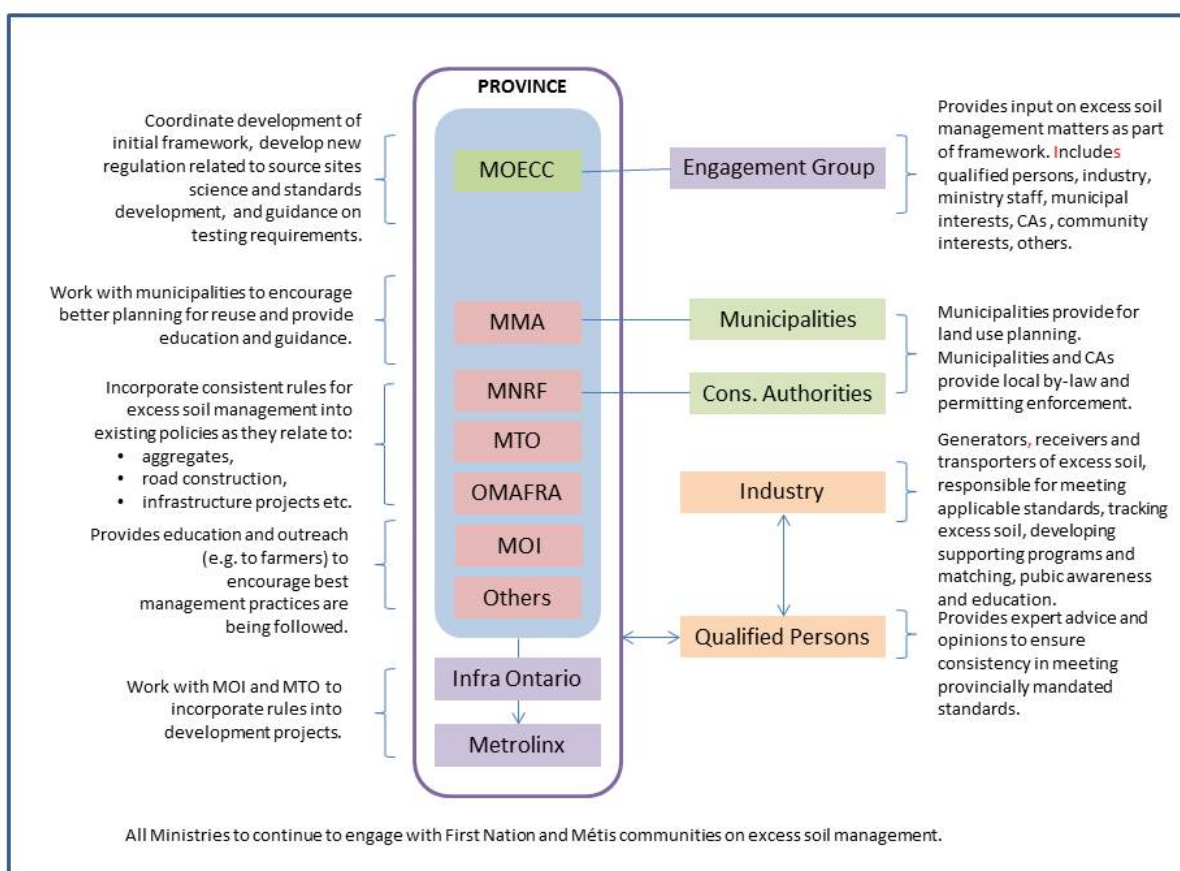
PROVINCE

Coordinate development of initial framework, develop new regulation related to source sites science and standards development, and guidance on testing requirements.

MOECC

Engagement Group

Provides input on excess soil management matters as part of framework. Includes qualified persons, industry, ministry staff, municipal interests, CAs , community interests, others.

Work with municipalities to encourage better planning for reuse and provide education and guidance.

MMA

Municipalities

Municipalities provide for land use planning. Municipalities and CAs provide local by-law and permitting enforcement.

Incorporate consistent rules for excess soil management into existing policies as they relate to:
• aggregates,
• road construction,
• infrastructure projects etc.

MNRF

Cons. Authorities

MTO

OMAFRA

Industry

Generators, receivers and transporters of excess soil, responsible for meeting applicable standards, tracking excess soil, developing supporting programs and matching, pubic awareness and education.

Provides education and outreach (e.g. to farmers) to encourage best management practices are being followed.

MOI

Others

Qualified Persons

Provides expert advice and opinions to ensure consistency in meeting provincially mandated standards.

Work with MOI and MTO to incorporate rules into development projects.

Infra Ontario

Metrolinx

All Ministries to continue to engage with First Nation and Métis communities on excess soil management.